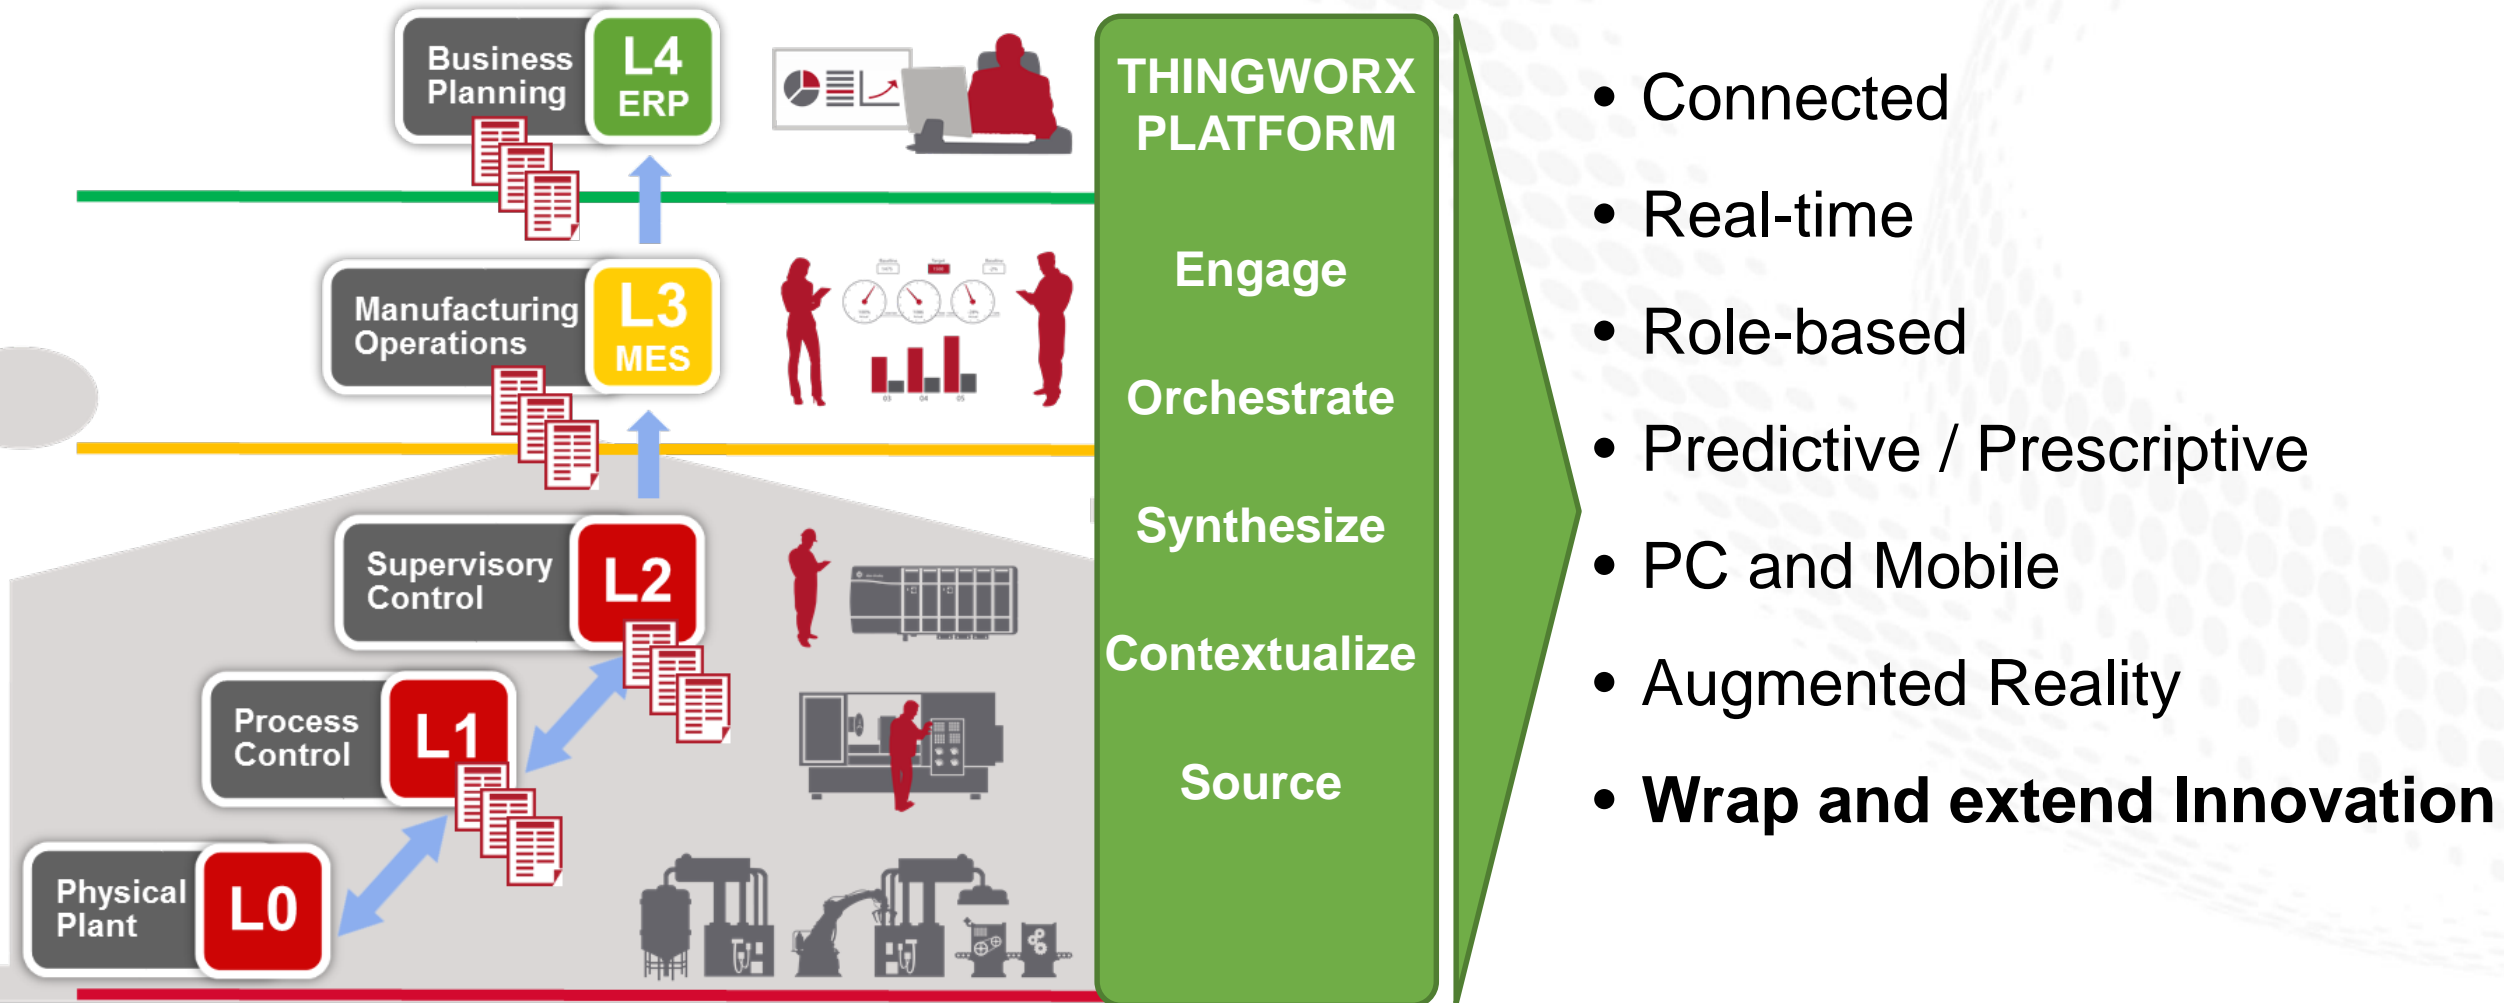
Business Planning
L4 ERP

Manufacturing Operations
L3 MES

Supervisory Control
L2

Process Control
L1

Physical Plant
L0

THINGWORX PLATFORM

Engage

Orchestrate

Synthesize

Contextualize

Source

• Connected
• Real-time
• Role-based
• Predictive / Prescriptive
• PC and Mobile
• Augmented Reality
• **Wrap and extend Innovation**